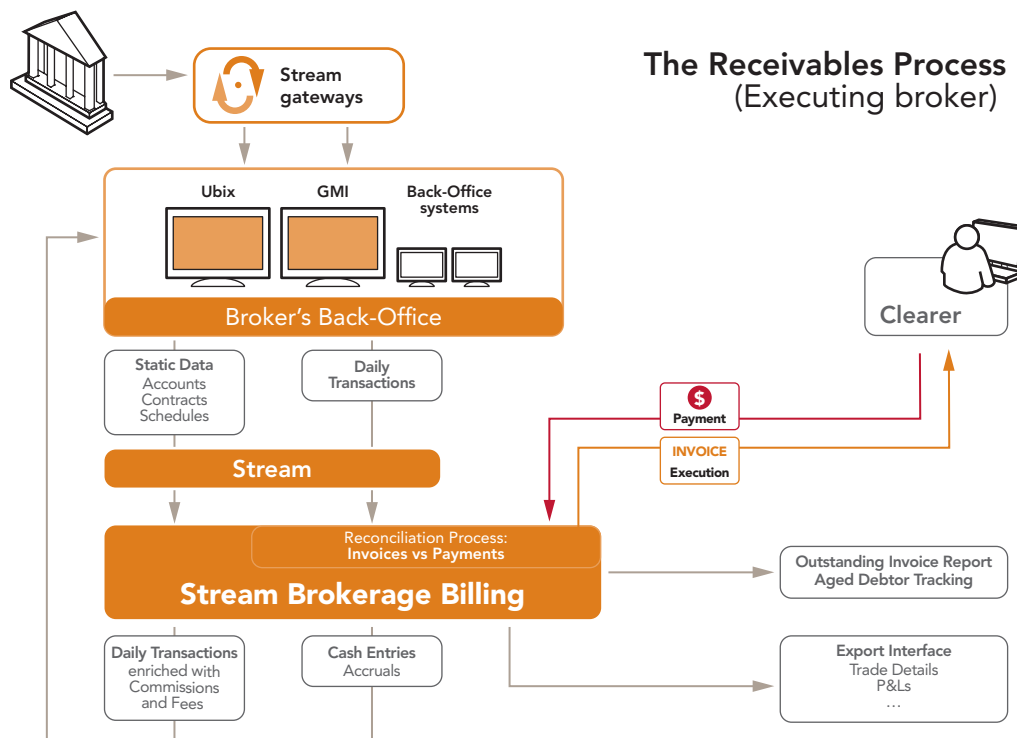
Stream gateways

The Receivables Process
(Executing broker)

Ubix

GMI

Back-Office systems

Broker's Back-Office

Clearer

Static Data
Accounts
Contracts
Schedules

Daily Transactions

$
Payment

INVOICE
Execution

Stream

Reconciliation Process:
Invoices vs Payments

Stream Brokerage Billing

Outstanding Invoice Report
Aged Debtor Tracking

Daily Transactions
enriched with
Commissions
and Fees

Cash Entries
Accruals

Export Interface
Trade Details
P&Ls
...